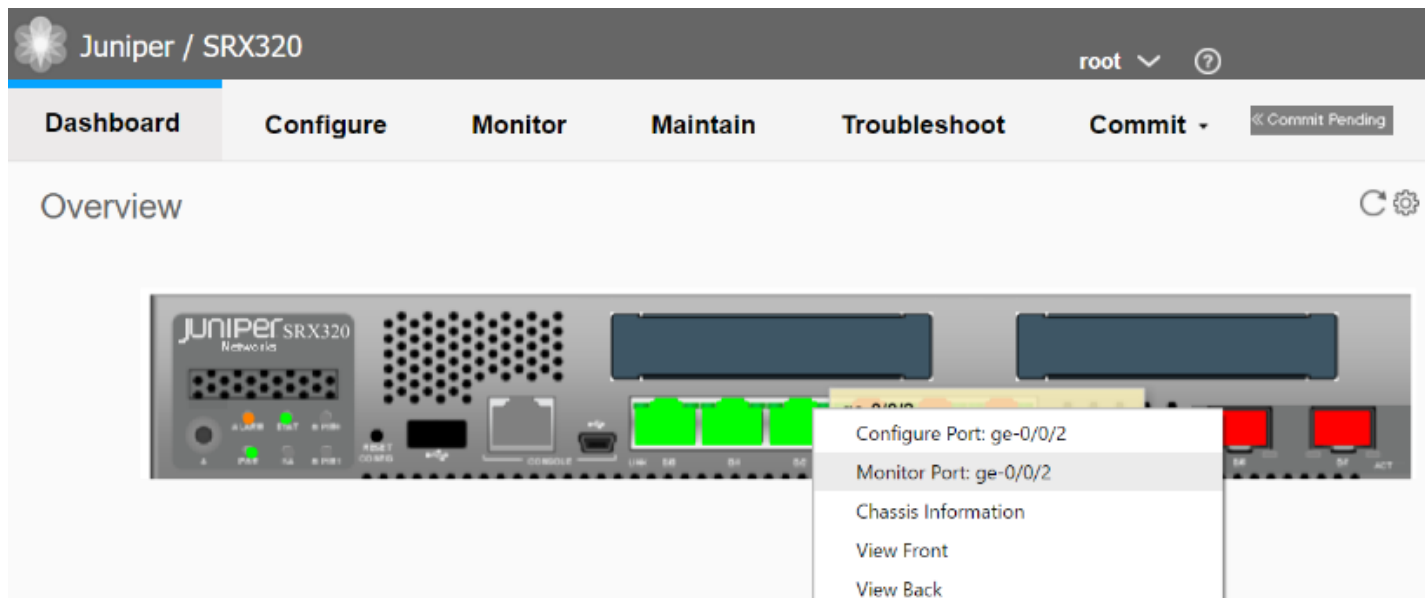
Juniper / SRX320

root

Dashboard
Configure
Monitor
Maintain
Troubleshoot
Commit
« Commit Pending

Overview

JUNIPer SRX320
Networks

ALARM
STAT
PWR
RESET CONFIG
CONSOLE

Configure Port: ge-0/0/2
Monitor Port: ge-0/0/2
Chassis Information
View Front
View Back